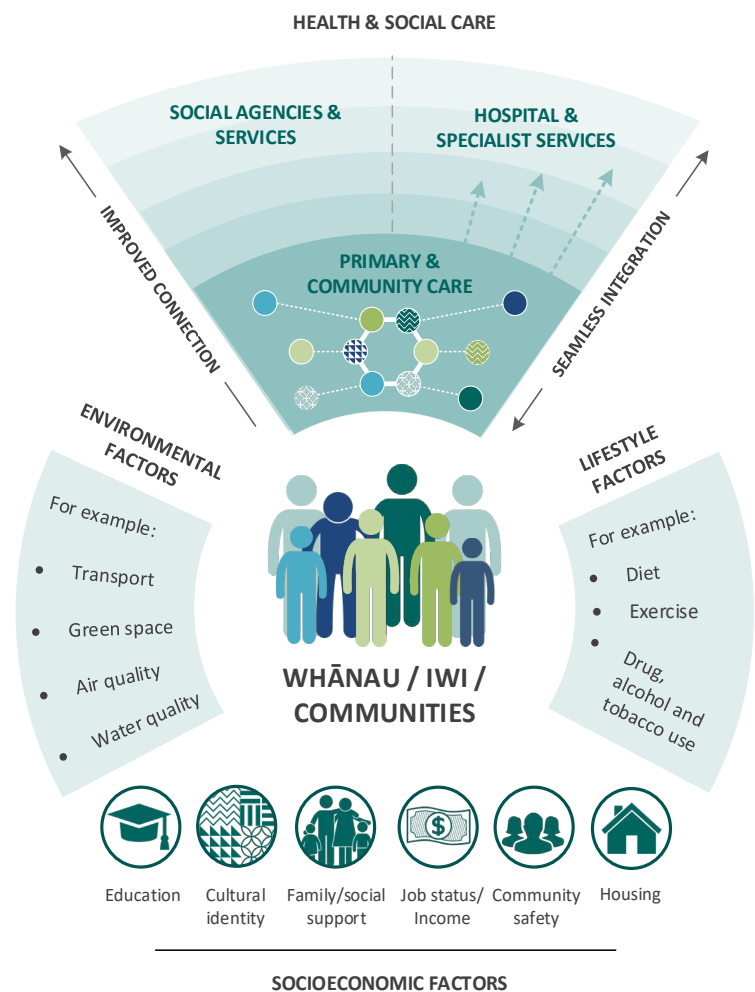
HEALTH & SOCIAL CARE

SOCIAL AGENCIES & SERVICES

HOSPITAL & SPECIALIST SERVICES

PRIMARY & COMMUNITY CARE

IMPROVED CONNECTION

SEAMLESS INTEGRATION

ENVIRONMENTAL FACTORS

For example:

- Transport
- Green space
- Air quality
- Water quality

LIFESTYLE FACTORS

For example:

- Diet
- Exercise
- Drug, alcohol and tobacco use

WHĀNAU / IWI / COMMUNITIES

Education

Cultural identity

Family/social support

Job status/ Income

Community safety

Housing

SOCIOECONOMIC FACTORS